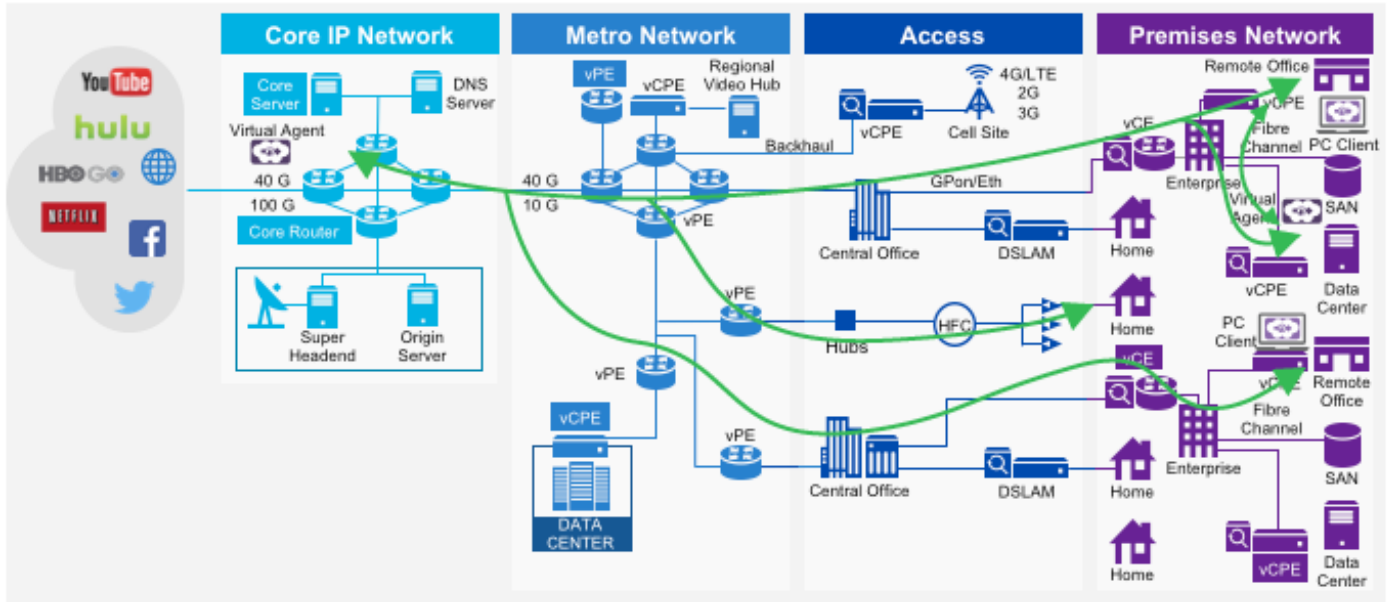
YouTube
hulu
HBO GO
NETFLIX

Core IP Network

Core Server
DNS Server
Virtual Agent
40 G
100 G
Core Router
Super Headend
Origin Server

Metro Network

vPE
vCPE
Regional Video Hub
Backhaul
40 G
10 G
vPE
vPE
vPE
vCPE
DATA CENTER
vPE

Access

4G/LTE
2G
3G
vCPE
Cell Site
GPon/Eth
Central Office
DSLAM
Hubs
HFC
Central Office
DSLAM

Premises Network

Remote Office
vCPE
Fibre Channel
PC Client
vCE
Enterprise
Virtual Agent
SAN
Home
vCPE
Data Center
Home
PC Client
vCE
vCPE
Remote Office
Fibre Channel
Enterprise
SAN
Home
vCPE
Data Center
Home